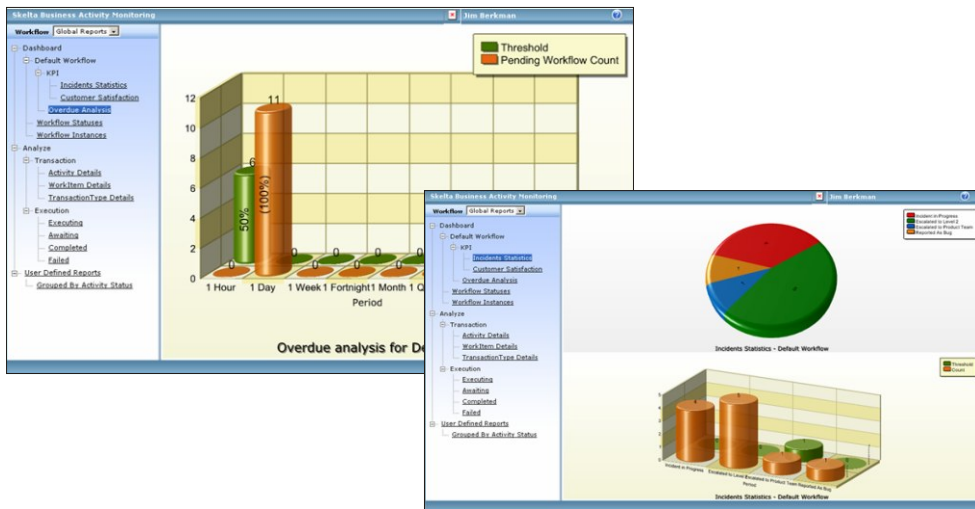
Skelta Business Activity Monitoring

Jim Berkman

Workflow Global Reports

Dashboard
Default Workflow
KPI
Incidents Statistics
Customer Satisfaction
Overdue Analysis
Workflow Statuses
Workflow Instances
Analyze
Transaction
Activity Details
WorkItem Details
TransactionType Details
Execution
Executing
Awaiting
Completed
Failed
User Defined Reports
Grouped By Activity Status

Threshold
Pending Workflow Count

12
10
8
6
4
2
0

6
11
50%
(100%)
0
0
0
0
0
0

1 Hour 1 Day 1 Week 1 Fortnight 1 Month 1 Q

Period

Overdue analysis for De

Skelta Business Activity Monitoring

Jim Berkman

Workflow Global Reports

Dashboard
Default Workflow
KPI
Incidents Statistics
Customer Satisfaction
Overdue Analysis
Workflow Statuses
Workflow Instances
Analyze
Transaction
Activity Details
WorkItem Details
TransactionType Details
Execution
Executing
Awaiting
Completed
Failed
User Defined Reports
Grouped By Activity Status

Incident in Progress
Escalated to Level 2
Escalated to Product Team
Reported As Bug

Incidents Statistics - Default Workflow

Threshold
Count

Incident in Progress Escalated to Level 2 Escalated to Product Team Reported As Bug

Period

Incidents Statistics - Default Workflow